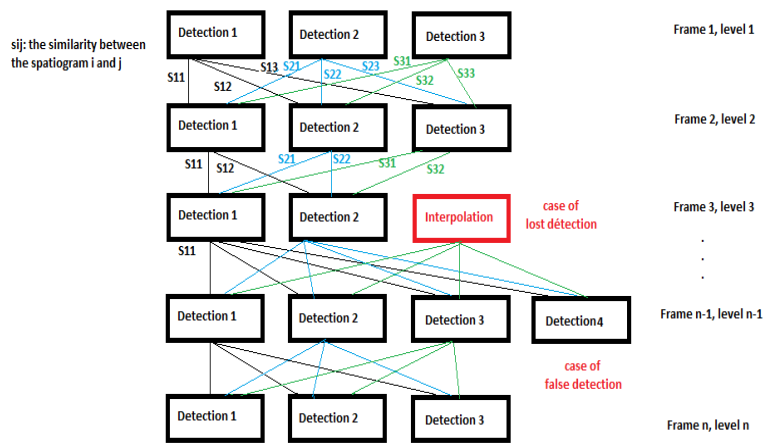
sij: the similarity between the spatiogram i and j

Detection 1
Detection 2
Detection 3
Frame 1, level 1

S11
S12
S13
S21
S22
S23
S31
S32
S33

Detection 1
Detection 2
Detection 3
Frame 2, level 2

S11
S12
S21
S22
S31
S32

Detection 1
Detection 2
Interpolation
case of lost détection
Frame 3, level 3

S11

.
.
.

Detection 1
Detection 2
Detection 3
Detection4
Frame n-1, level n-1

case of false detection

Detection 1
Detection 2
Detection 3
Frame n, level n